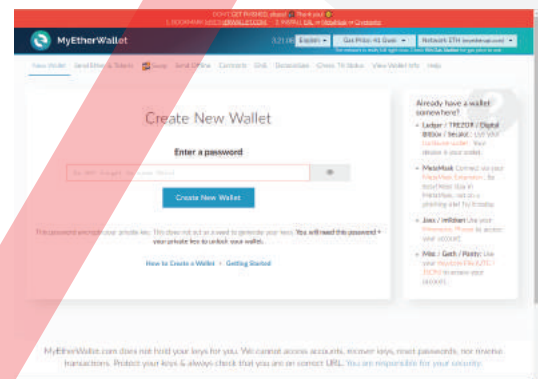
DON'T GET PHISHED, please! Thank you!
1. BOOKMARK MYETHERWALLET.COM 2. INSTALL EAL or MetaMask or Cryptonite

MyEtherWallet

3.21.06 English Gas Price: 41 Gwei Network ETH (myetherapi.com)

New Wallet Send Ether & Tokens Swap Send Offline Contracts ENS DomainSale Check TX Status View Wallet Info Help

Create New Wallet

Enter a password

Do NOT forget to save this!

Create New Wallet

This password encrypts your private key. This does not act as a seed to generate your keys. You will need this password + your private key to unlock your wallet.

How to Create a Wallet · Getting Started

Already have a wallet somewhere?

• Ledger / TREZOR / Digital Bitbox / Secalot : Use your hardware wallet. Your device is your wallet.

• MetaMask Connect via your MetaMask Extension. So easy! Keys stay in MetaMask, not on a phishing site! Try it today.

• Jaxx / imToken Use your Mnemonic Phrase to access your account.

• Mist / Geth / Parity: Use your Keystore File (UTC / JSON) to access your account.

MyEtherWallet.com does not hold your keys for you. We cannot access accounts, recover keys, reset passwords, nor reverse transactions. Protect your keys & always check that you are on correct URL. You are responsible for your security.